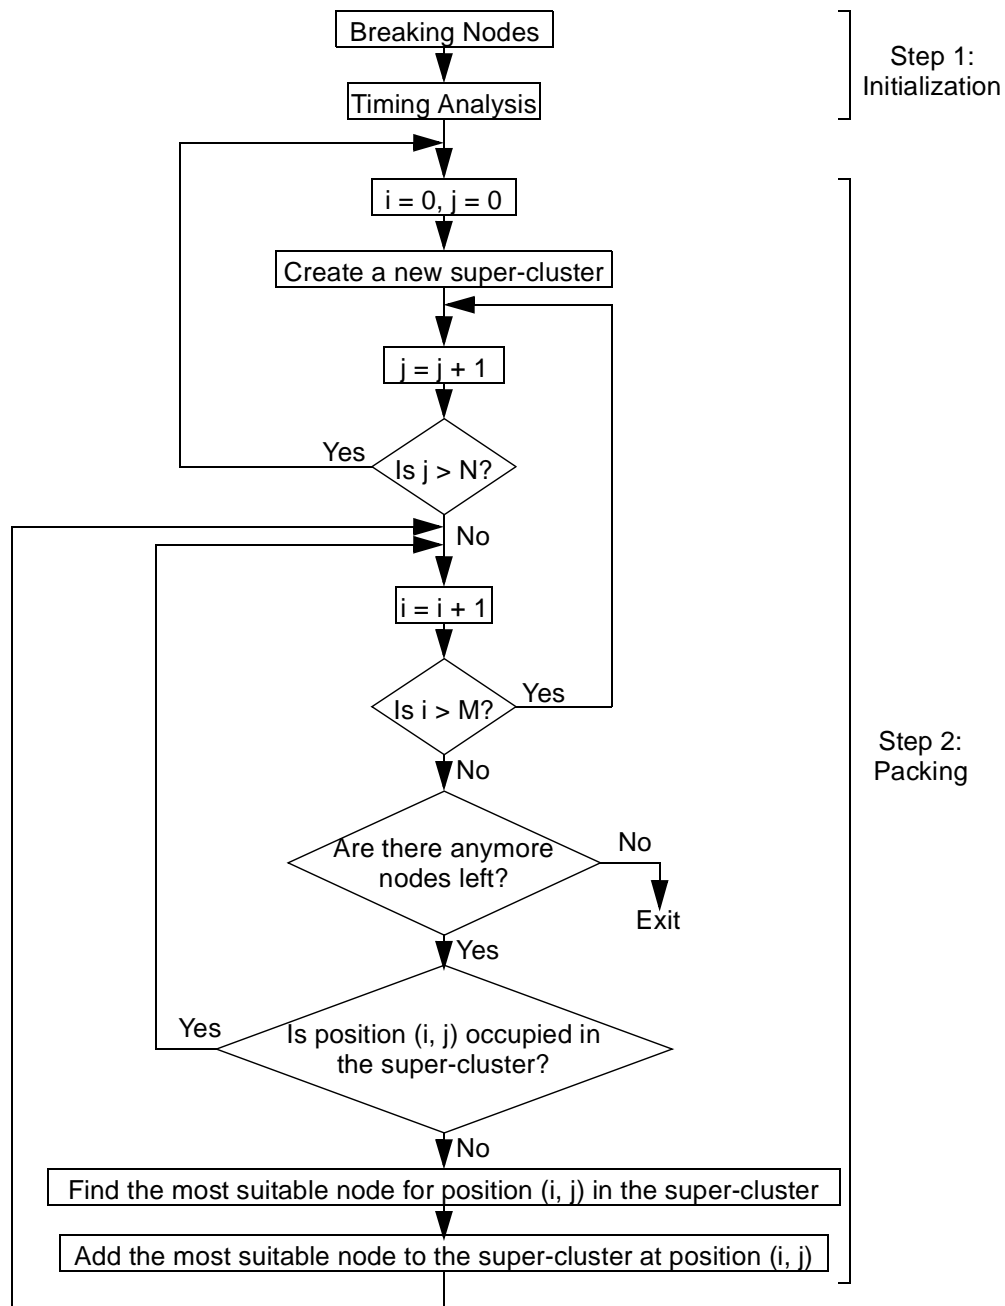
Breaking Nodes

Timing Analysis

Step 1:
Initialization

i = 0, j = 0

Create a new super-cluster

j = j + 1

Yes

Is j > N?

No

i = i + 1

Is i > M?

Yes

Step 2:
Packing

No

Are there anymore nodes left?

No

Exit

Yes

Yes

Is position (i, j) occupied in the super-cluster?

No

Find the most suitable node for position (i, j) in the super-cluster

Add the most suitable node to the super-cluster at position (i, j)